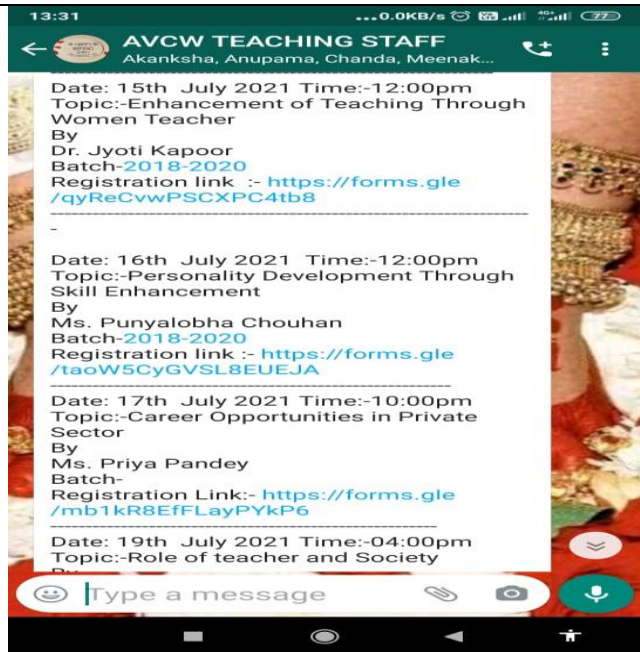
13:31 ...0.0KB/s 77

AVCW TEACHING STAFF
Akanksha, Anupama, Chanda, Meenak...

Date: 15th July 2021 Time:-12:00pm
Topic:-Enhancement of Teaching Through Women Teacher
By
Dr. Jyoti Kapoor
Batch-2018-2020
Registration link :- https://forms.gle/qyReCvwPSCXPC4tb8
-----------------------------------------------------------
-

Date: 16th July 2021 Time:-12:00pm
Topic:-Personality Development Through Skill Enhancement
By
Ms. Punyalobha Chouhan
Batch-2018-2020
Registration link :- https://forms.gle/taoW5CyGVSL8EUEJA
-----------------------------------------------------------
Date: 17th July 2021 Time:-10:00pm
Topic:-Career Opportunities in Private Sector
By
Ms. Priya Pandey
Batch-
Registration Link:- https://forms.gle/mb1kR8EfFLayPYkP6
-----------------------------------------------------------
Date: 19th July 2021 Time:-04:00pm
Topic:-Role of teacher and Society
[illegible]

Type a message